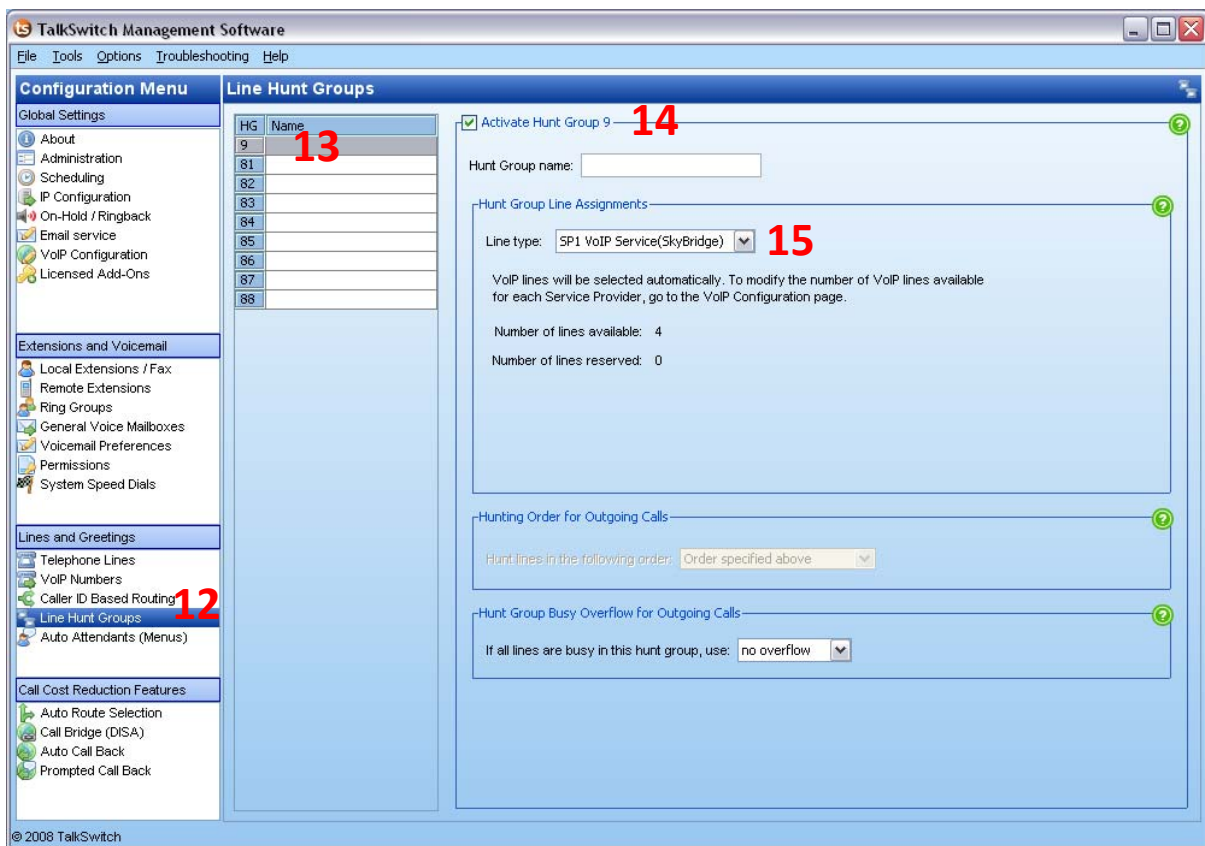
TalkSwitch Management Software

File Tools Options Troubleshooting Help

Configuration Menu

Global Settings
About
Administration
Scheduling
IP Configuration
On-Hold / Ringback
Email service
VoIP Configuration
Licensed Add-Ons

Extensions and Voicemail
Local Extensions / Fax
Remote Extensions
Ring Groups
General Voice Mailboxes
Voicemail Preferences
Permissions
System Speed Dials

Lines and Greetings
Telephone Lines
VoIP Numbers
Caller ID Based Routing
Line Hunt Groups
Auto Attendants (Menus)

12

Call Cost Reduction Features
Auto Route Selection
Call Bridge (DISA)
Auto Call Back
Prompted Call Back

Line Hunt Groups

| HG | Name |
|---|---|
| 9 | |
| 81 | |
| 82 | |
| 83 | |
| 84 | |
| 85 | |
| 86 | |
| 87 | |
| 88 | |

13

Activate Hunt Group 9 14

Hunt Group name:

Hunt Group Line Assignments

Line type: SP1 VoIP Service(SkyBridge) 15

VoIP lines will be selected automatically. To modify the number of VoIP lines available for each Service Provider, go to the VoIP Configuration page.

Number of lines available: 4

Number of lines reserved: 0

Hunting Order for Outgoing Calls

Hunt lines in the following order: Order specified above

Hunt Group Busy Overflow for Outgoing Calls

If all lines are busy in this hunt group, use: no overflow

© 2008 TalkSwitch